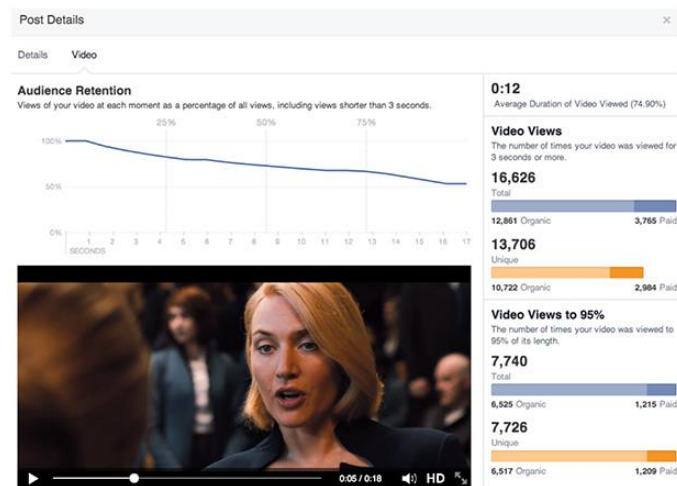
Post Details

×

Details Video

Audience Retention

Views of your video at each moment as a percentage of all views, including views shorter than 3 seconds.

25% 50% 75%

100%

50%

0%

1 2 3 4 5 6 7 8 9 10 11 12 13 14 15 16 17

SECONDS

0:05 / 0:18 HD

0:12

Average Duration of Video Viewed (74.90%)

Video Views

The number of times your video was viewed for 3 seconds or more.

16,626

Total

12,861 Organic 3,765 Paid

13,706

Unique

10,722 Organic 2,984 Paid

Video Views to 95%

The number of times your video was viewed to 95% of its length.

7,740

Total

6,525 Organic 1,215 Paid

7,726

Unique

6,517 Organic 1,209 Paid